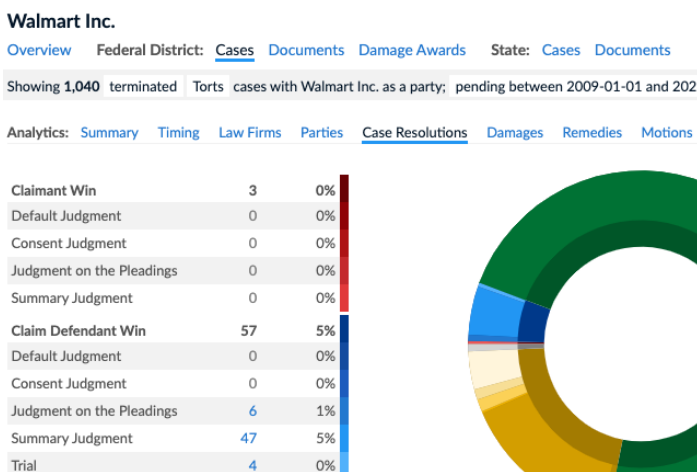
Walmart Inc.

Overview Federal District: Cases Documents Damage Awards State: Cases Documents

Showing 1,040 terminated Torts cases with Walmart Inc. as a party; pending between 2009-01-01 and 202

Analytics: Summary Timing Law Firms Parties Case Resolutions Damages Remedies Motions

| | | |
|---|---|---|
| Claimant Win | 3 | 0% |
| Default Judgment | 0 | 0% |
| Consent Judgment | 0 | 0% |
| Judgment on the Pleadings | 0 | 0% |
| Summary Judgment | 0 | 0% |
| Claim Defendant Win | 57 | 5% |
| Default Judgment | 0 | 0% |
| Consent Judgment | 0 | 0% |
| Judgment on the Pleadings | 6 | 1% |
| Summary Judgment | 47 | 5% |
| Trial | 4 | 0% |